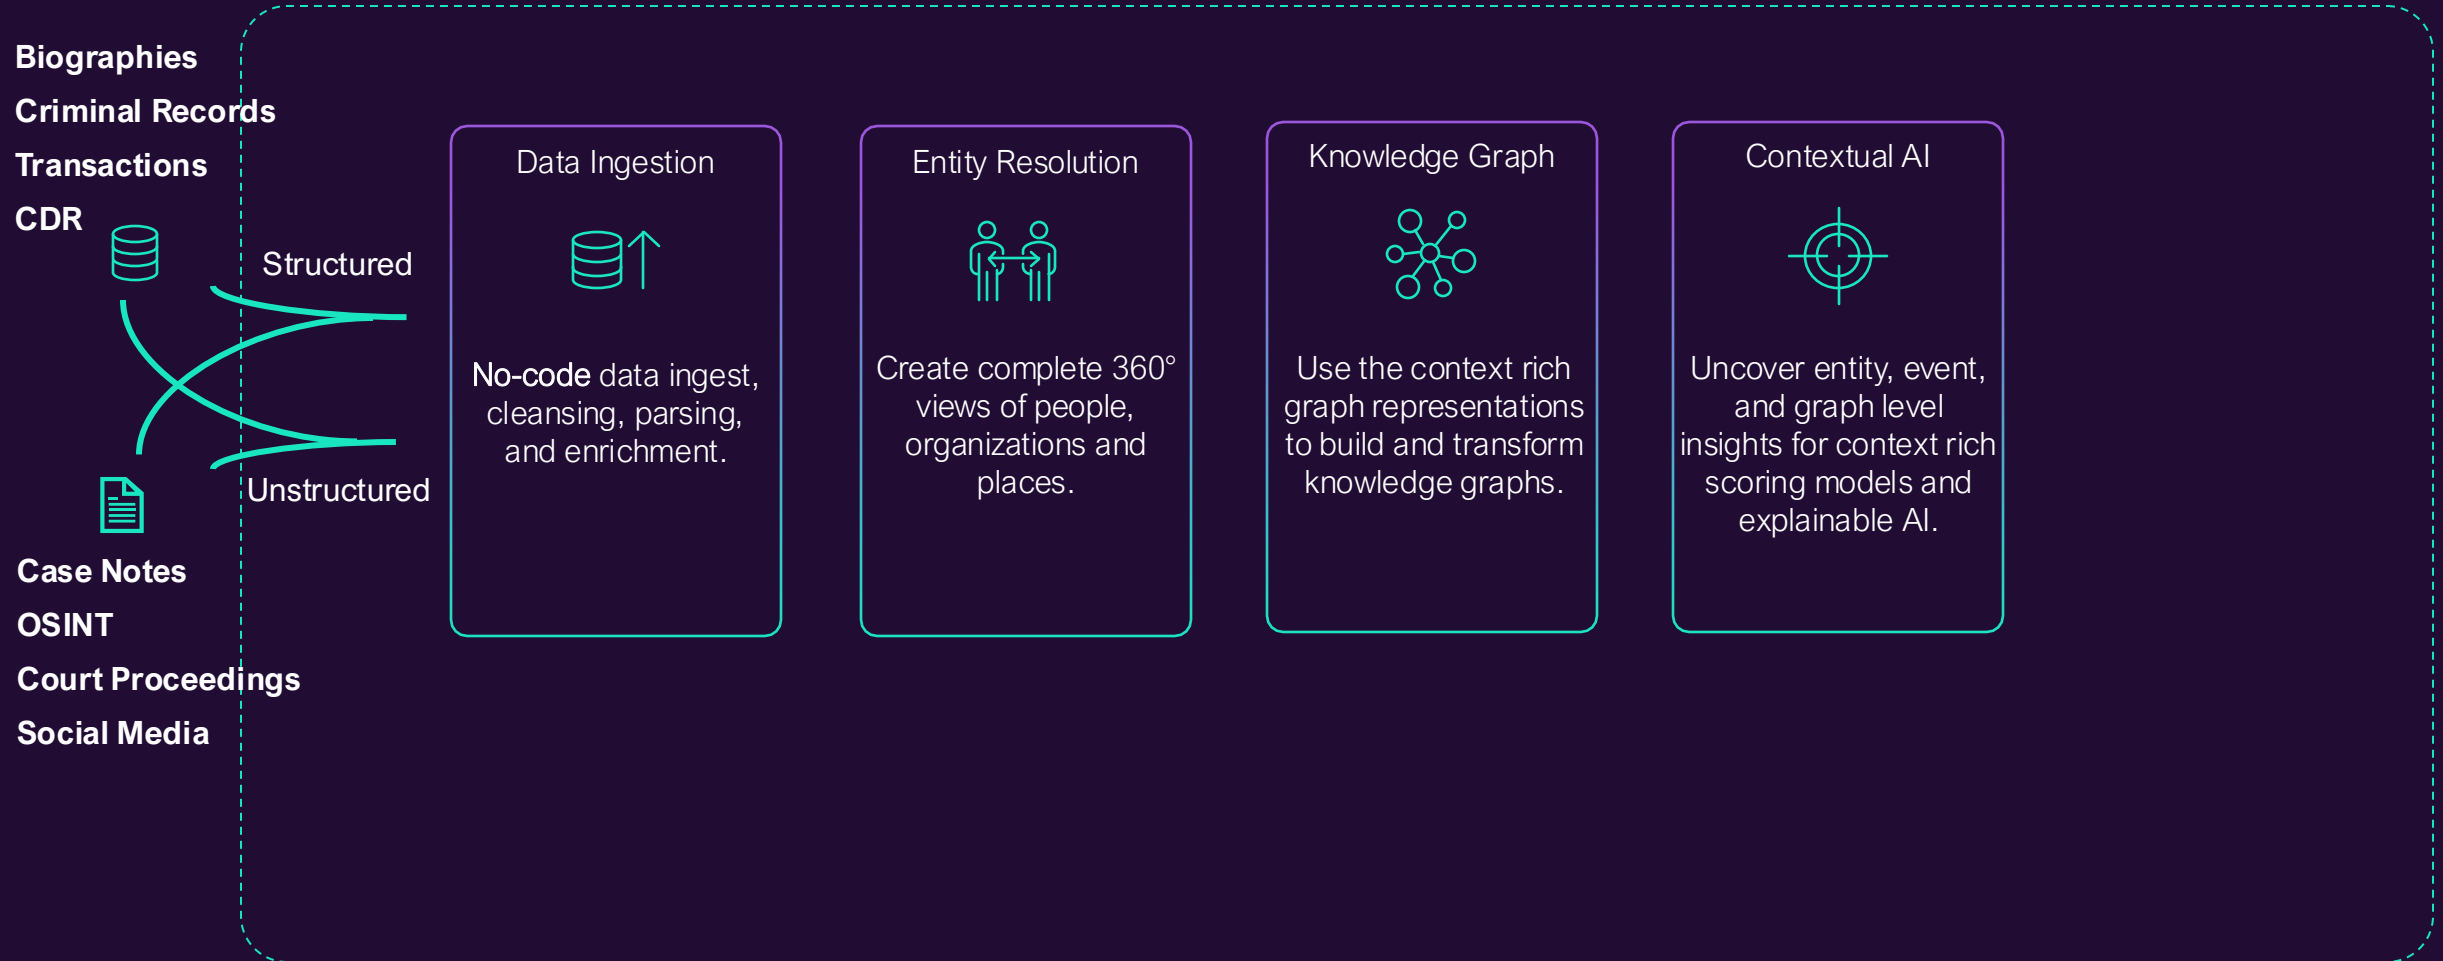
Biographies
Criminal Records
Transactions
CDR

Structured

Unstructured

Case Notes
OSINT
Court Proceedings
Social Media

Data Ingestion

No-code data ingest, cleansing, parsing, and enrichment.

Entity Resolution

Create complete 360° views of people, organizations and places.

Knowledge Graph

Use the context rich graph representations to build and transform knowledge graphs.

Contextual AI

Uncover entity, event, and graph level insights for context rich scoring models and explainable AI.